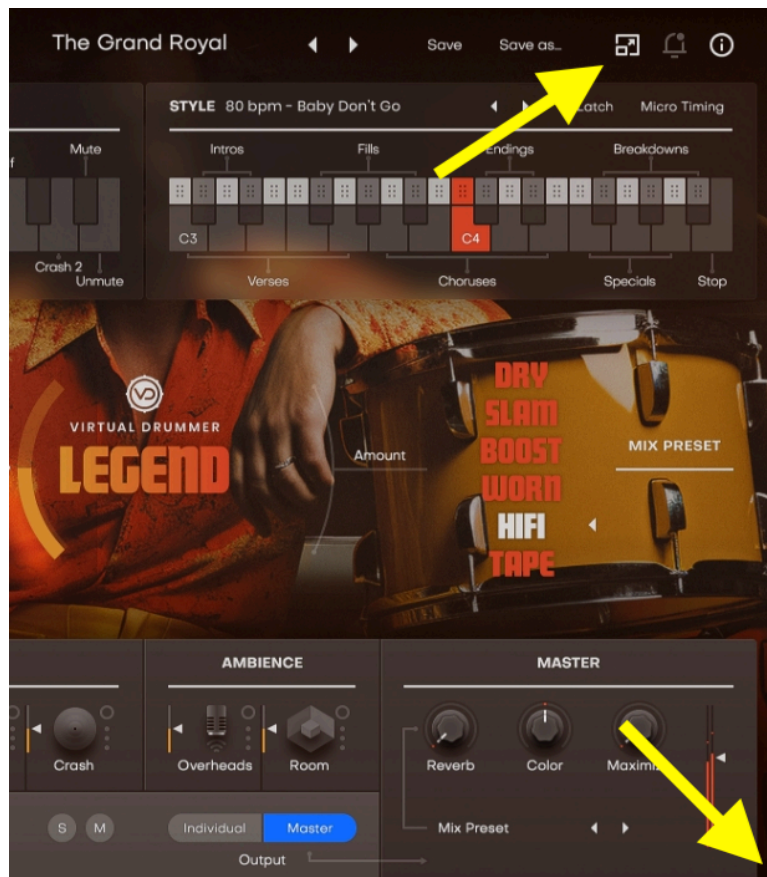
The Grand Royal ◀ ▶ Save Save as...

STYLE 80 bpm - Baby Don't Go Latch Micro Timing

Mute

f

Crash 2

Unmute

Intros Fills Endings Breakdowns

C3 C4

Verses Choruses Specials Stop

VIRTUAL DRUMMER

LEGEND

Amount

DRY
SLAM
BOOST
WORN
HIFI
TAPE

MIX PRESET

AMBIENCE

MASTER

Crash Overheads Room Reverb Color Maximi

S M Individual Master

Output

Mix Preset ◀ ▶